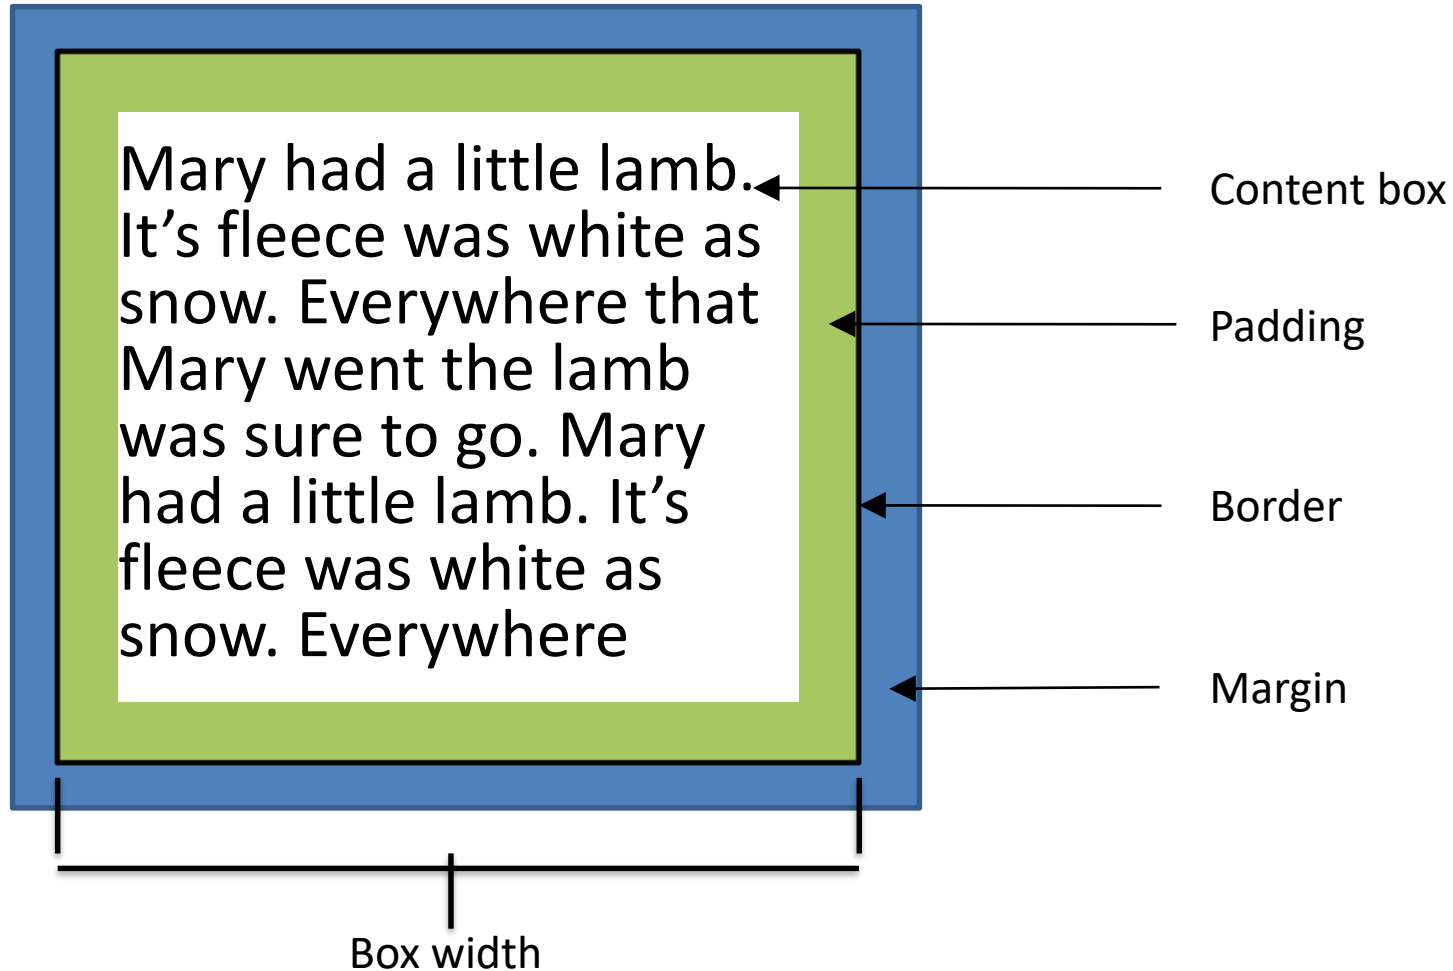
Mary had a little lamb. It’s fleece was white as snow. Everywhere that Mary went the lamb was sure to go. Mary had a little lamb. It’s fleece was white as snow. Everywhere

Content box

Padding

Border

Margin

Box width